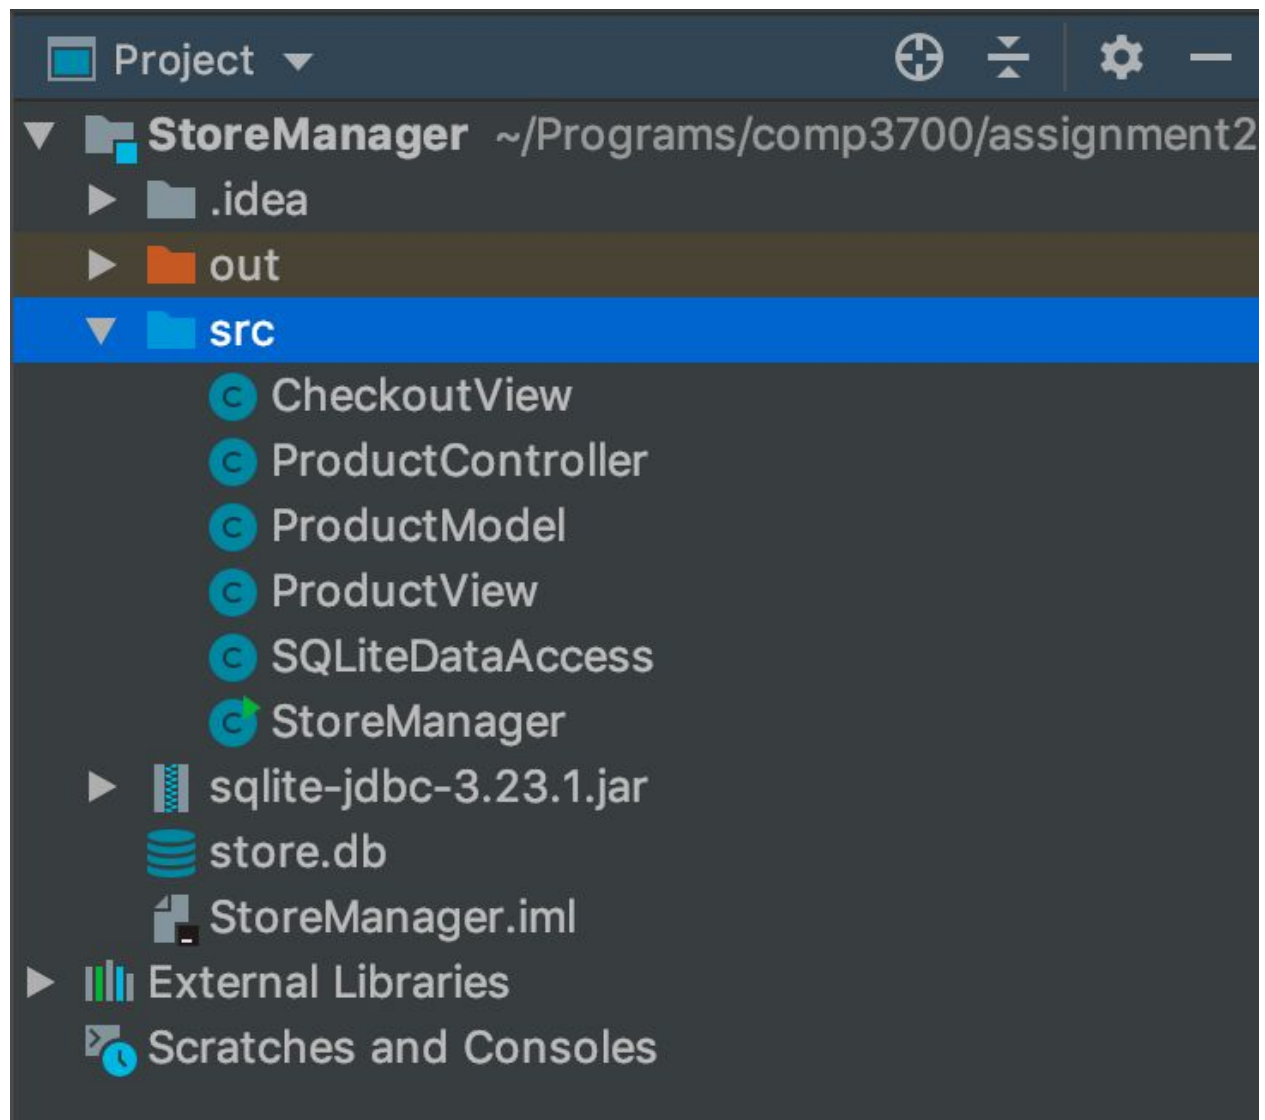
Project

StoreManager ~/Programs/comp3700/assignment2

.idea

out

src

CheckoutView

ProductController

ProductModel

ProductView

SQLiteDataAccess

StoreManager

sqlite-jdbc-3.23.1.jar

store.db

StoreManager.iml

External Libraries

Scratches and Consoles